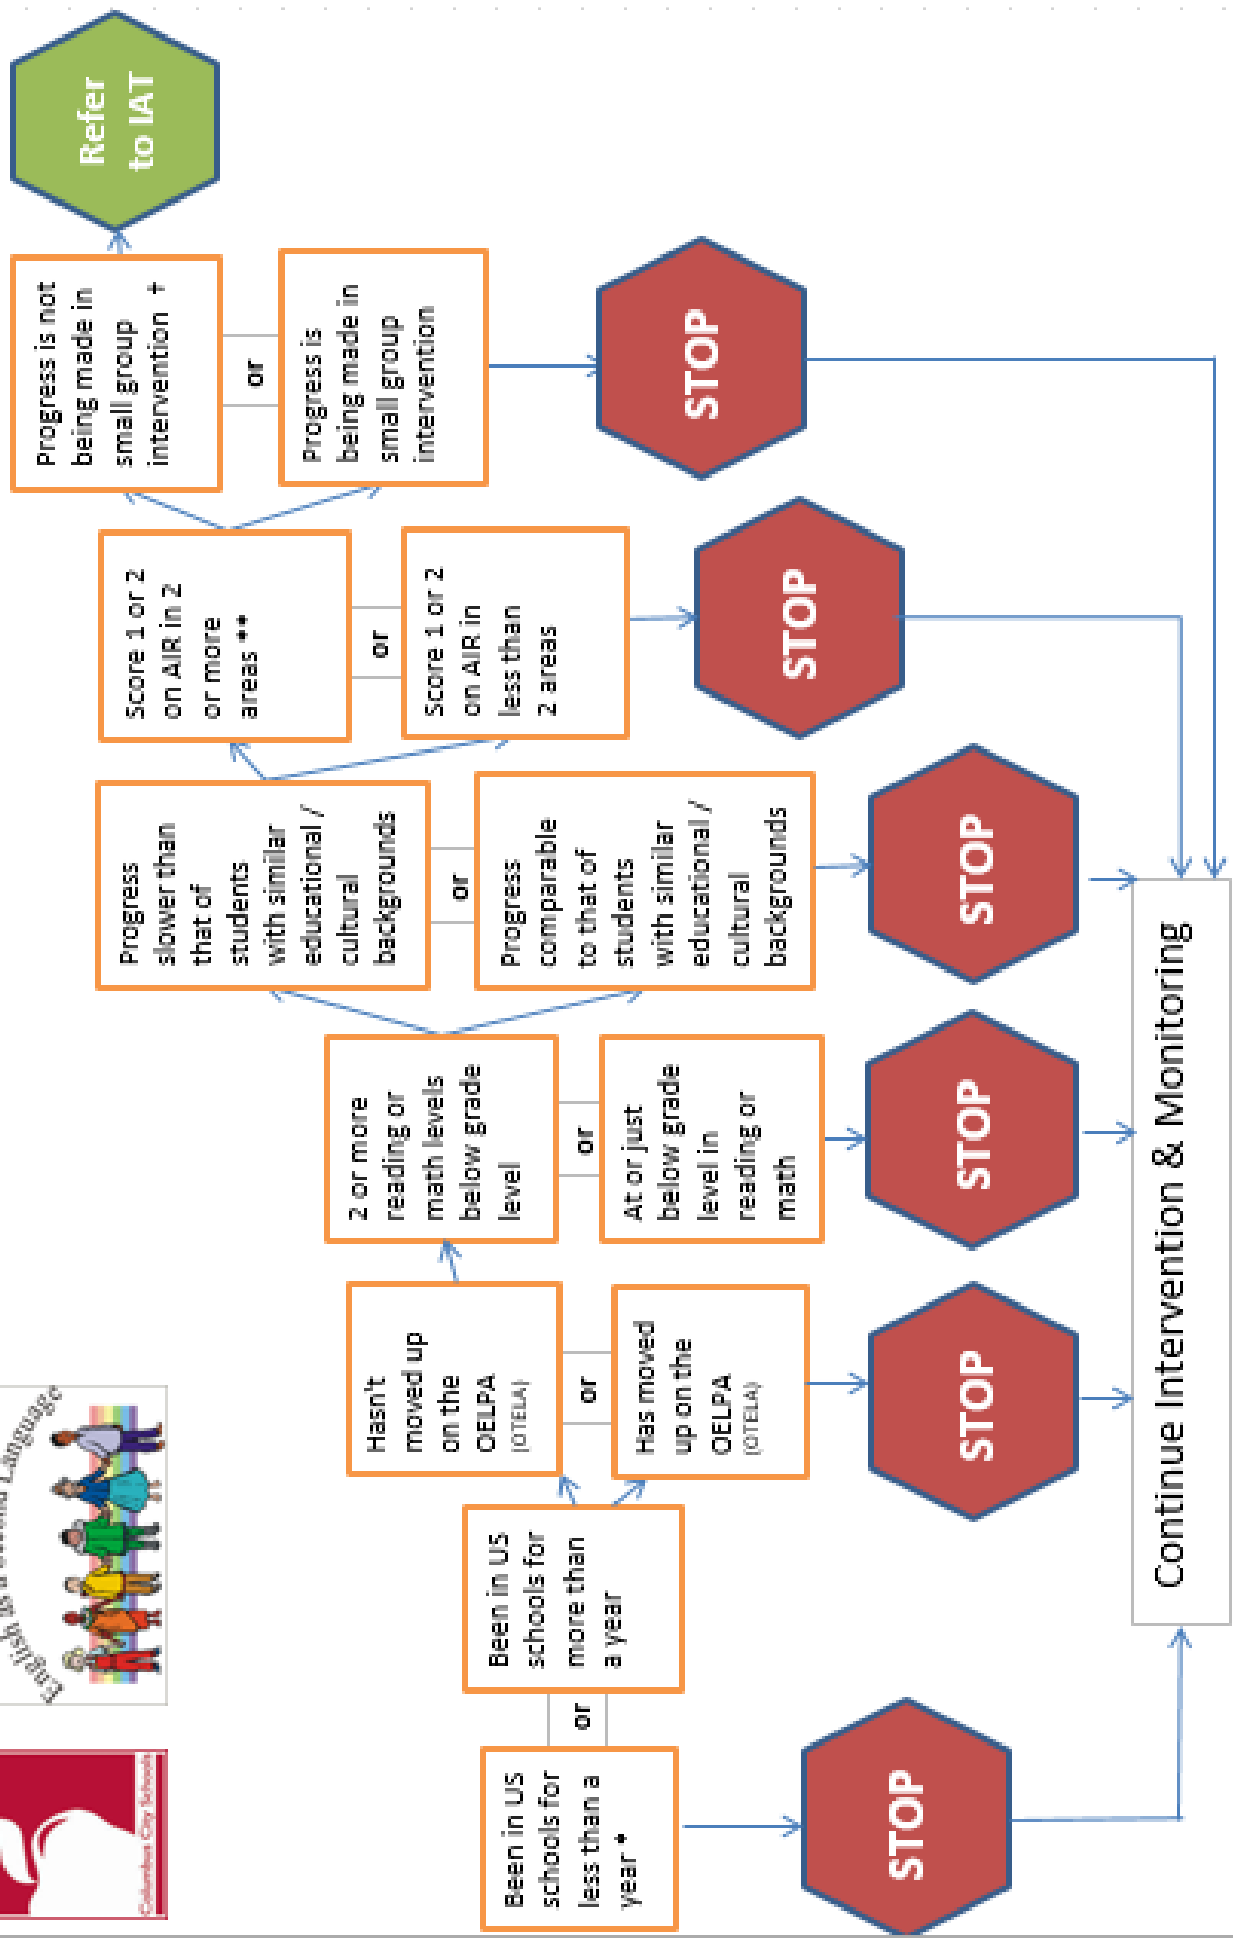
Columbus City Schools

English as a Second Language

Been in US schools for less than a year *

or

Been in US schools for more than a year

STOP

Hasn't moved up on the OELPA (OTELA)

or

Has moved up on the OELPA (OTELA)

STOP

2 or more reading or math levels below grade level

or

At or just below grade level in reading or math

STOP

Progress slower than that of students with similar educational / cultural backgrounds

or

Progress comparable to that of students with similar educational / cultural backgrounds

STOP

Score 1 or 2 on AIR in 2 or more areas **

or

Score 1 or 2 on AIR in less than 2 areas

STOP

Progress is not being made in small group intervention †

or

Progress is being made in small group intervention

STOP

Refer to IAT

Continue Intervention & Monitoring